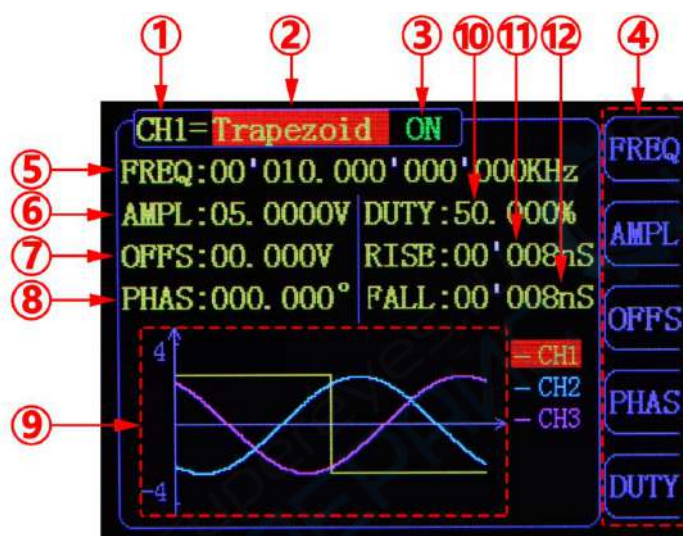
①
②
③
⑩
⑪
⑫
④

CH1=Trapezoid ON

FREQ

⑤ FREQ:00'010.000'000'000KHz

⑥ AMPL:05.0000V DUTY:50.000%

AMPL

⑦ OFFS:00.000V RISE:00'008nS

⑧ PHAS:000.000° FALL:00'008nS

OFFS

4

— CH1
— CH2
— CH3

⑨

PHAS

-4

DUTY